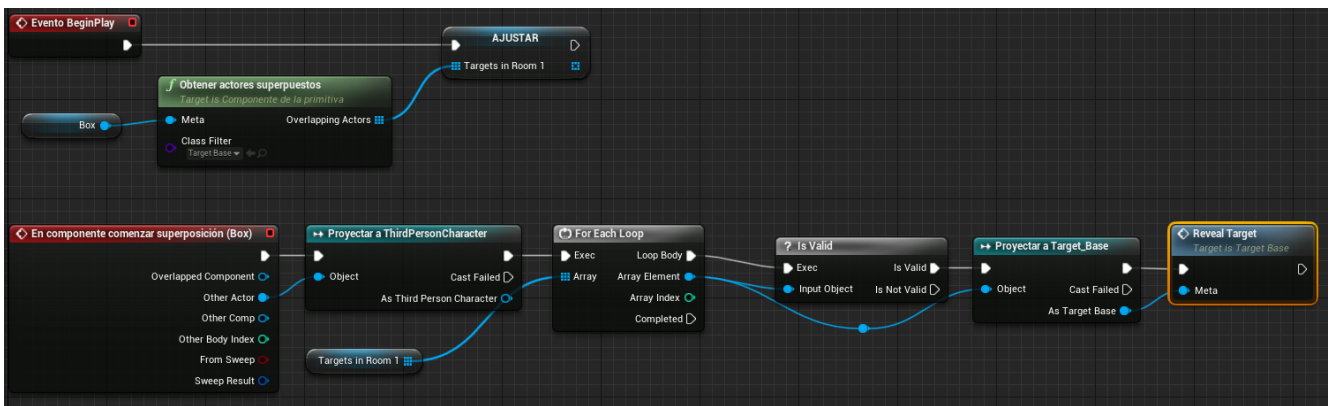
Evento BeginPlay

AJUSTAR
Targets in Room 1

Obtener actores superpuestos
Target is Componente de la primitiva
Meta
Overlapping Actors
Class Filter
Target Base

Box

En componente comenzar superposición (Box)
Overlapped Component
Other Actor
Other Comp
Other Body Index
From Sweep
Sweep Result

Proyectar a ThirdPersonCharacter
Object
Cast Failed
As Third Person Character

Targets in Room 1

For Each Loop
Exec
Loop Body
Array
Array Element
Array Index
Completed

? Is Valid
Exec
Is Valid
Input Object
Is Not Valid

Proyectar a Target_Base
Object
Cast Failed
As Target Base

Reveal Target
Target is Target Base
Meta